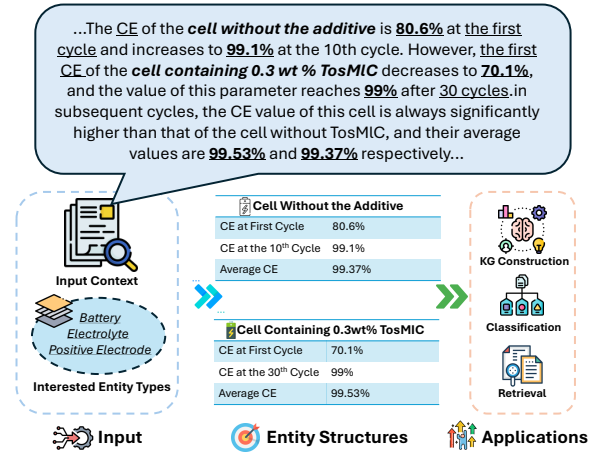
...The CE of the *cell without the additive* is 80.6% at the first cycle and increases to 99.1% at the 10th cycle. However, the first CE of the *cell containing 0.3 wt % TosMIC* decreases to 70.1%, and the value of this parameter reaches 99% after 30 cycles.in subsequent cycles, the CE value of this cell is always significantly higher than that of the cell without TosMIC, and their average values are 99.53% and 99.37% respectively...

Input Context

Battery
Electrolyte
Positive Electrode

Interested Entity Types

Cell Without the Additive

| CE at First Cycle | 80.6% |
|---|---|
| CE at the 10$^{th}$ Cycle | 99.1% |
| Average CE | 99.37% |

...

Cell Containing 0.3wt% TosMIC

| CE at First Cycle | 70.1% |
|---|---|
| CE at the 30$^{th}$ Cycle | 99% |
| Average CE | 99.53% |

KG Construction

Classification

Retrieval

Input

Entity Structures

Applications